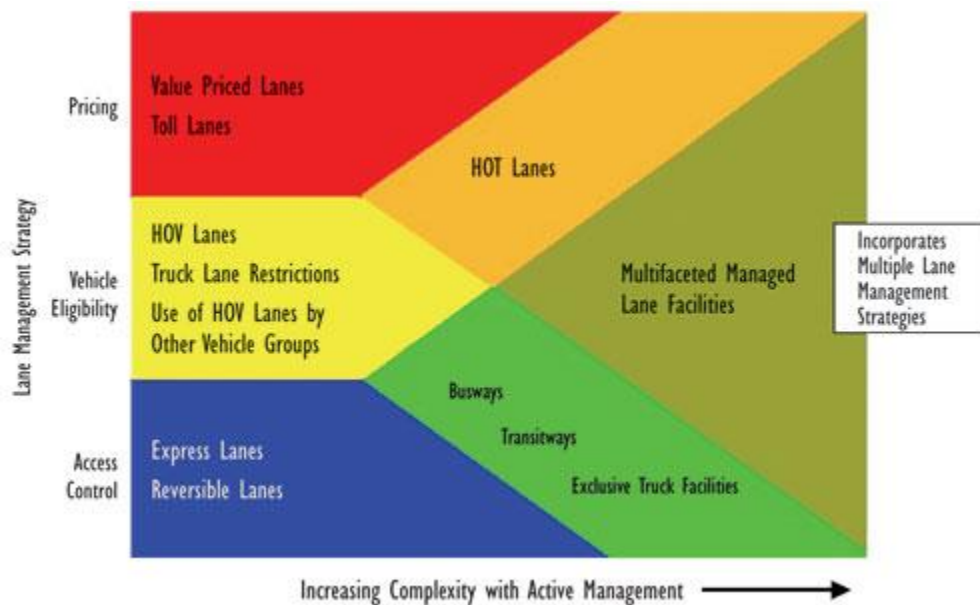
Lane Management Strategy

Pricing

Value Priced Lanes
Toll Lanes

HOT Lanes

Vehicle Eligibility

HOV Lanes
Truck Lane Restrictions
Use of HOV Lanes by Other Vehicle Groups

Multifaceted Managed Lane Facilities

Incorporates Multiple Lane Management Strategies

Access Control

Express Lanes
Reversible Lanes

Busways
Transitways
Exclusive Truck Facilities

Increasing Complexity with Active Management